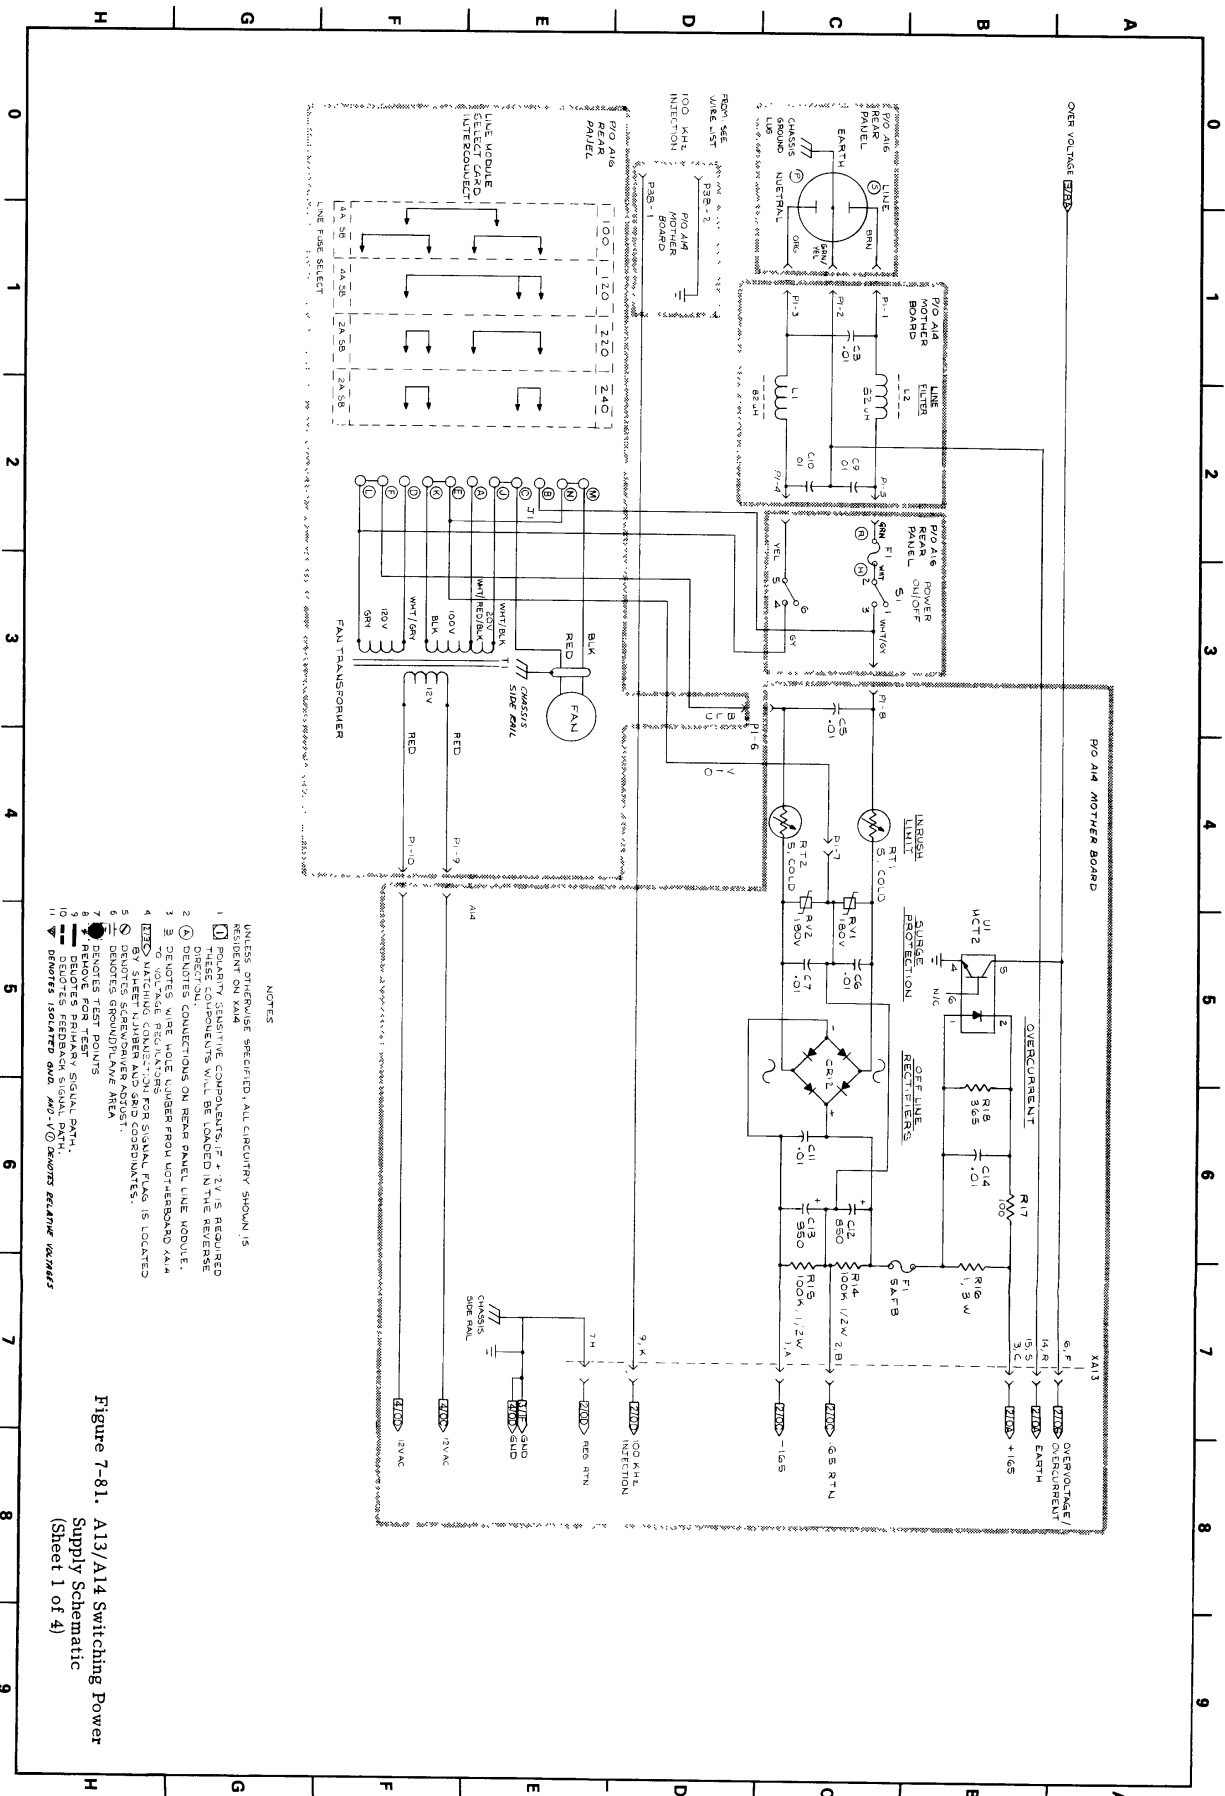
H G F E D C B A

0 1 2 3 4 5 6 7 8 9

OVER VOLTAGE 3,7A

P/O A16 REAR PANEL
EARTH
LINE
CHASSIS GROUND LUG
NEUTRAL
BRN
GRN/YEL
ORG

FROM SEE WIRE LIST
100 KHZ INJECTION
P3B-2
P3B-1
P/O A14 MOTHER BOARD

P/O A16 REAR PANEL
LINE MODULE SELECT CARD INTERCONNECT
100
120
220
240
4A SB
4A SB
2A SB
2A SB
LINE FUSE SELECT

P/O A14 MOTHER BOARD
LINE FILTER
P1-1
P1-2
P1-3
P1-4
P1-5
C8 .01
L2 82uH
L1 82uH
C10 .01
C9 .01

P/O A16 REAR PANEL
POWER ON/OFF
S1
F1
GRN
WHT
YEL
WHT/GY
GY
R
H2

M N B C J A E K D F L
J1
WHT/BLK
WHT/RED/BLK
100V
BLK
WHT/GRY
120V
GRY
BLK
RED
T1
CHASSIS SIDE RAIL
FAN
FAN TRANSFORMER
12V
RED
RED

P1-8
P1-6
P1-7
P1-9
P1-10
C5 .01
B L U
V I O

P/O A14 MOTHER BOARD
INRUSH LIMIT
RT1 5, COLD
RT2 5, COLD
SURGE PROTECTION
RV1 180V
RV2 180V
C6 .01
C7 .01
U1 HCT2
N/C
OVERCURRENT
R18 365
C14 .01
R17 100
OFF LINE RECTIFIERS
CR12
C11 .01
C12 850
C13 850
R16 1, 3W
F1 5AFB
R14 100K 1/2W
R15 100K 1/2W
A14
XA13
6,F
14,R
15,S
3,C
2,B
1,A
9,K
7,H
CHASSIS SIDE RAIL

OVERVOLTAGE/ OVERCURRENT
EARTH
+165
165 RTN
-165
100 KHZ INJECTION
REG RTN
GND
GND
12VAC
12VAC

NOTES
UNLESS OTHERWISE SPECIFIED, ALL CIRCUITRY SHOWN IS RESIDENT ON XA14
1 POLARITY SENSITIVE COMPONENTS, IF + 2V IS REQUIRED THESE COMPONENTS WILL BE LOADED IN THE REVERSE DIRECTION.
2 (A) DENOTES CONNECTIONS ON REAR PANEL LINE MODULE.
3 DENOTES WIRE HOLE NUMBER FROM MOTHERBOARD XA14 TO VOLTAGE REGULATORS
4 MATCHING CONNECTION FOR SIGNAL FLAG IS LOCATED BY SHEET NUMBER AND GRID COORDINATES.
5 DENOTES SCREWDRIVER ADJUST.
6 DENOTES GROUNDPLANE AREA
7 DENOTES TEST POINTS
8 REMOVE FOR TEST
9 DENOTES PRIMARY SIGNAL PATH.
10 DENOTES FEEDBACK SIGNAL PATH.
11 DENOTES ISOLATED GND. AND -V DENOTES RELATIVE VOLTAGES

Figure 7-81. A13/A14 Switching Power Supply Schematic (Sheet 1 of 4)